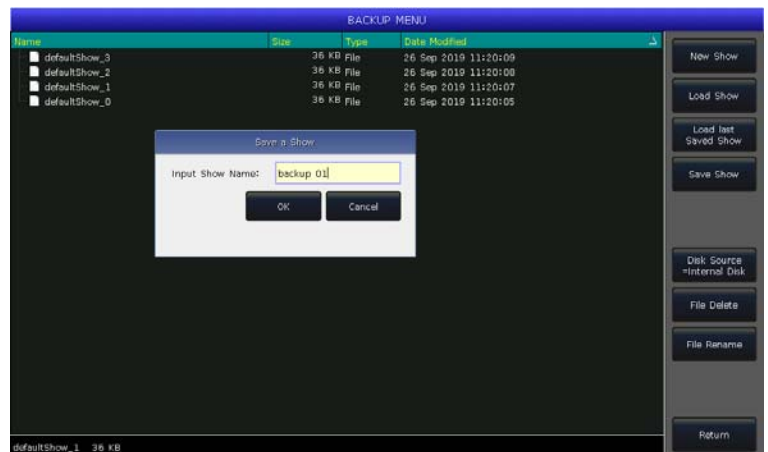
BACKUP MENU

| Name | Size | Type | Date Modified |
|---|---|---|---|
| defaultShow_3 | 36 KB | File | 26 Sep 2019 11:20:09 |
| defaultShow_2 | 36 KB | File | 26 Sep 2019 11:20:08 |
| defaultShow_1 | 36 KB | File | 26 Sep 2019 11:20:07 |
| defaultShow_0 | 36 KB | File | 26 Sep 2019 11:20:05 |

Save a Show

Input Show Name: backup 01

OK

Cancel

New Show

Load Show

Load last Saved Show

Save Show

Disk Source =Internal Disk

File Delete

File Rename

Return

defaultShow_1 36 KB